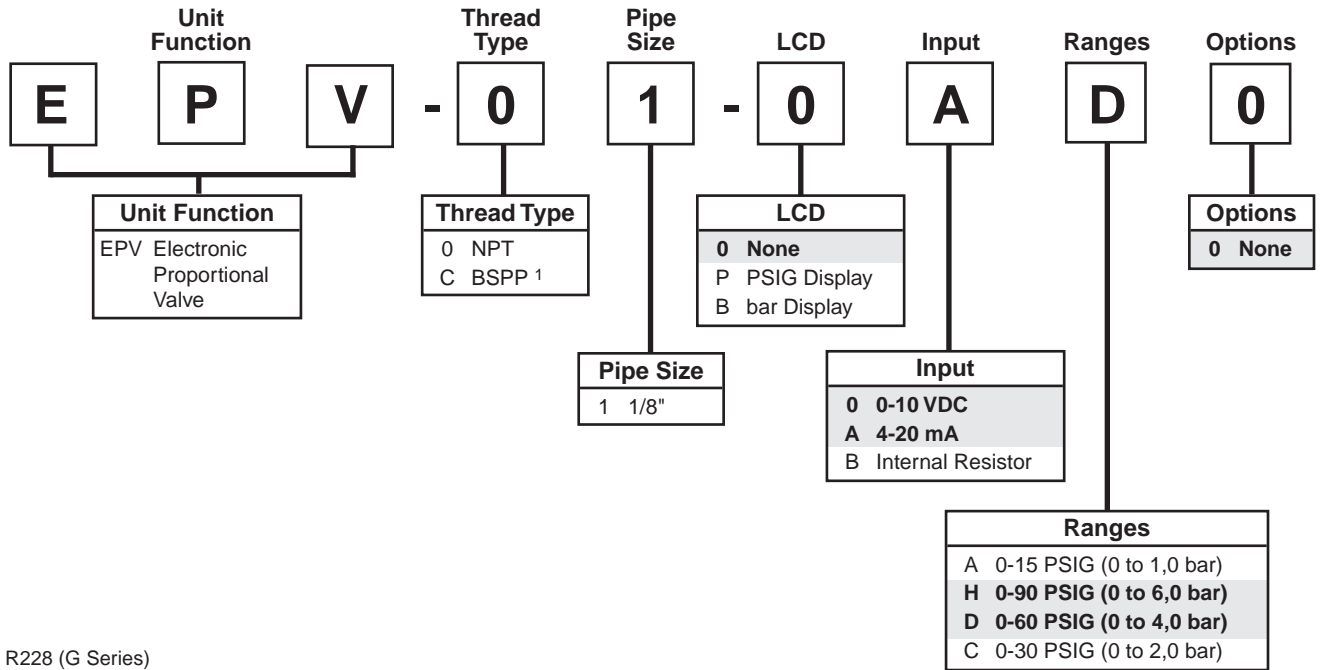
Unit Function | Thread Type | Pipe Size | LCD | Input | Ranges | Options

E P V - 0 1 - 0 A D 0

| Unit Function |
|---|
| EPV Electronic Proportional Valve |

| Thread Type |
|---|
| 0 NPT |
| C BSPP ¹ |

| LCD |
|---|
| 0 None |
| P PSIG Display |
| B bar Display |

| Options |
|---|
| 0 None |

| Pipe Size |
|---|
| 1 1/8" |

| Input |
|---|
| 0 0-10 VDC |
| A 4-20 mA |
| B Internal Resistor |

| Ranges |
|---|
| A 0-15 PSIG (0 to 1,0 bar) |
| H 0-90 PSIG (0 to 6,0 bar) |
| D 0-60 PSIG (0 to 4,0 bar) |
| C 0-30 PSIG (0 to 2,0 bar) |

R228 (G Series)